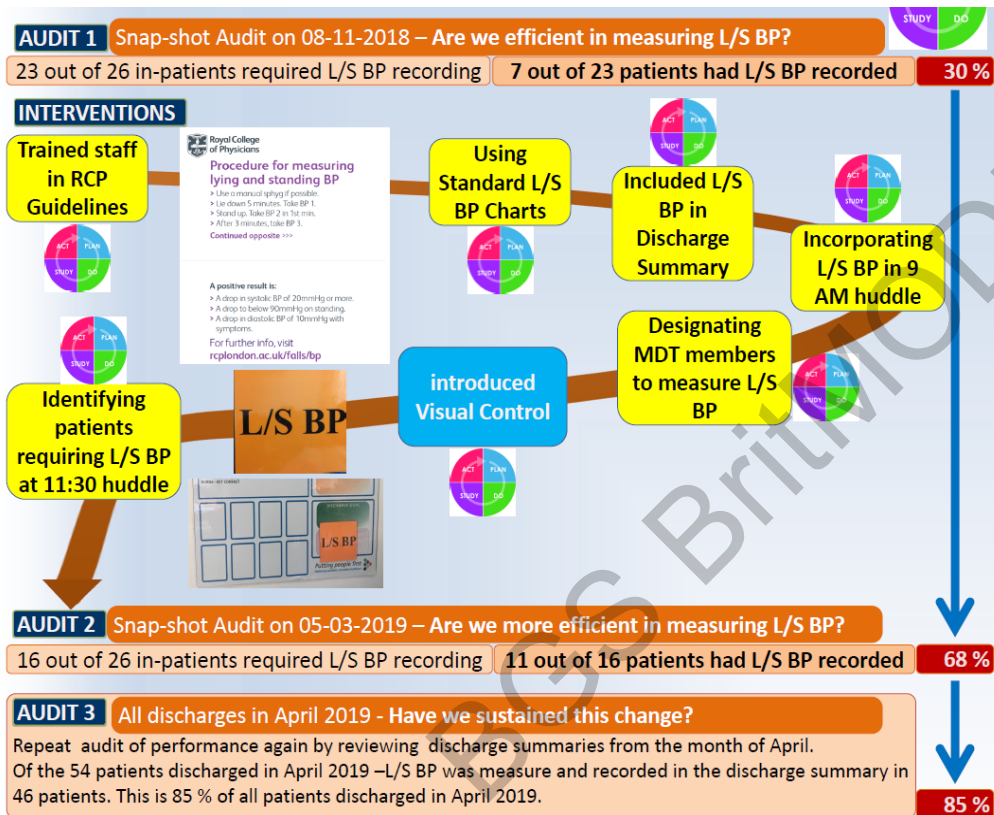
STUDY DO

AUDIT 1 Snap-shot Audit on 08-11-2018 – **Are we efficient in measuring L/S BP?**

23 out of 26 in-patients required L/S BP recording | **7 out of 23 patients had L/S BP recorded** | **30 %**

INTERVENTIONS

Trained staff in RCP Guidelines

ACT PLAN STUDY DO

Royal College of Physicians
Procedure for measuring lying and standing BP
> Use a manual sphyg if possible.
> Lie down 5 minutes. Take BP 1.
> Stand up. Take BP 2 in 1st min.
> After 3 minutes, take BP 3.
Continued opposite >>>

A positive result is:
> A drop in systolic BP of 20mmHg or more.
> A drop to below 90mmHg on standing.
> A drop in diastolic BP of 10mmHg with symptoms.
For further info, visit rcplondon.ac.uk/falls/bp

Using Standard L/S BP Charts

ACT PLAN STUDY DO

ACT PLAN STUDY DO

Included L/S BP in Discharge Summary

ACT PLAN STUDY DO

Incorporating L/S BP in 9 AM huddle

ACT PLAN STUDY DO

Identifying patients requiring L/S BP at 11:30 huddle

L/S BP

introduced Visual Control

ACT PLAN STUDY DO

Designating MDT members to measure L/S BP

ACT PLAN STUDY DO

L/S BP

Putting people first

BGS BritMOD

AUDIT 2 Snap-shot Audit on 05-03-2019 – **Are we more efficient in measuring L/S BP?**

16 out of 26 in-patients required L/S BP recording | **11 out of 16 patients had L/S BP recorded** | **68 %**

AUDIT 3 All discharges in April 2019 - **Have we sustained this change?**

Repeat audit of performance again by reviewing discharge summaries from the month of April.
Of the 54 patients discharged in April 2019 –L/S BP was measure and recorded in the discharge summary in 46 patients. This is 85 % of all patients discharged in April 2019.

**85 %**